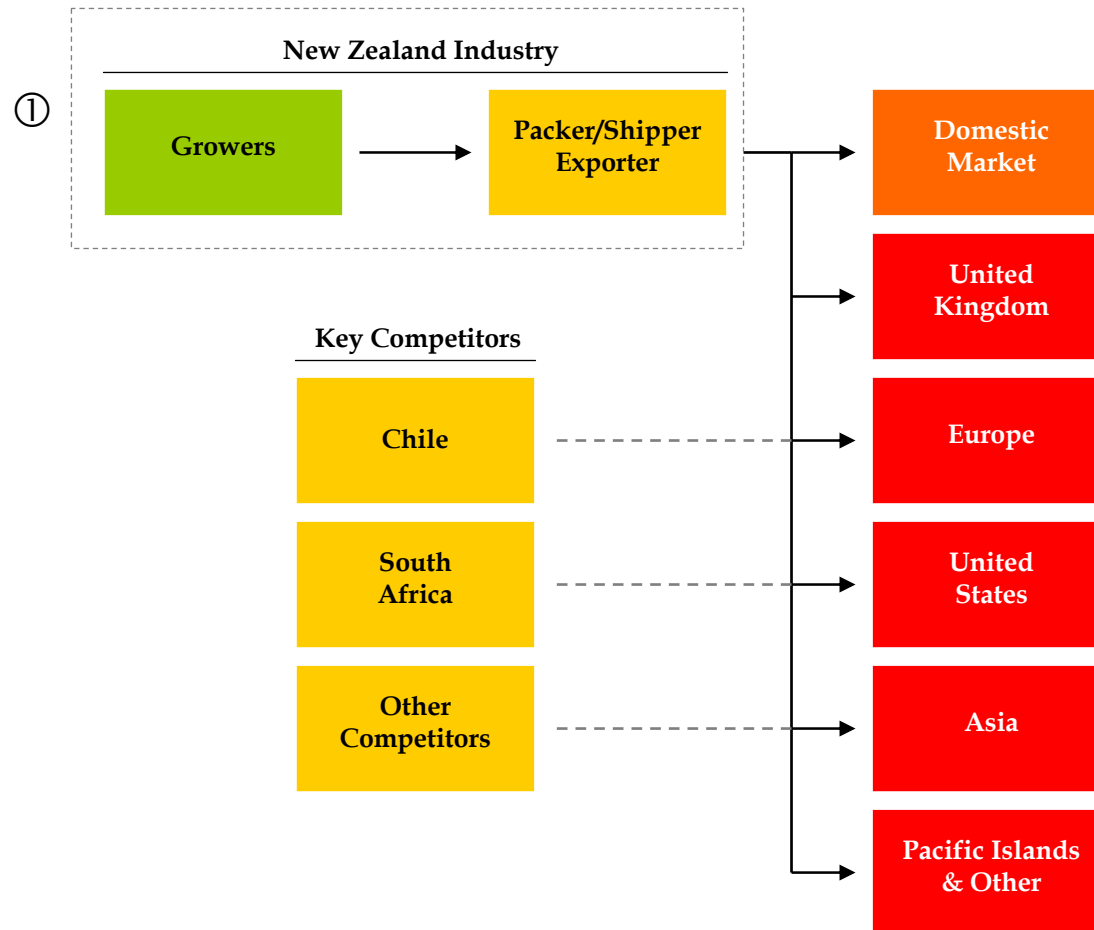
①

New Zealand Industry

Growers

Packer/Shipper Exporter

Domestic Market

United Kingdom

Key Competitors

Chile

Europe

South Africa

United States

Other Competitors

Asia

Pacific Islands & Other